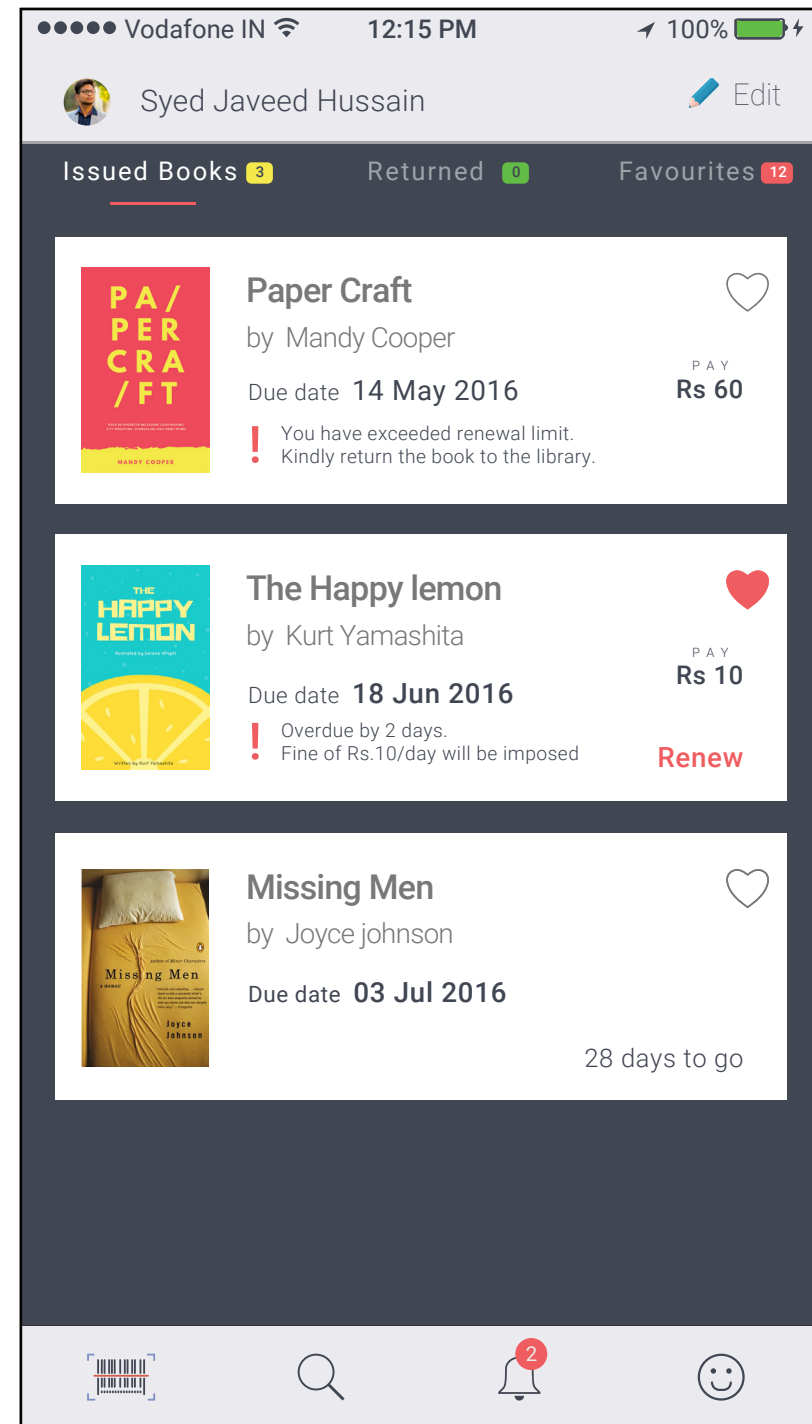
●●●●● Vodafone IN 12:15 PM 100%

Syed Javeed Hussain Edit

Issued Books 3 Returned 0 Favourites 12

PA/ PER CRA /FT
MANDY COOPER

Paper Craft
by Mandy Cooper
Due date 14 May 2016
PAY
Rs 60
! You have exceeded renewal limit. Kindly return the book to the library.

THE HAPPY LEMON

The Happy lemon
by Kurt Yamashita
Due date 18 Jun 2016
PAY
Rs 10
! Overdue by 2 days. Fine of Rs.10/day will be imposed
Renew

Missing Men
Joyce Johnson

Missing Men
by Joyce johnson
Due date 03 Jul 2016
28 days to go

2